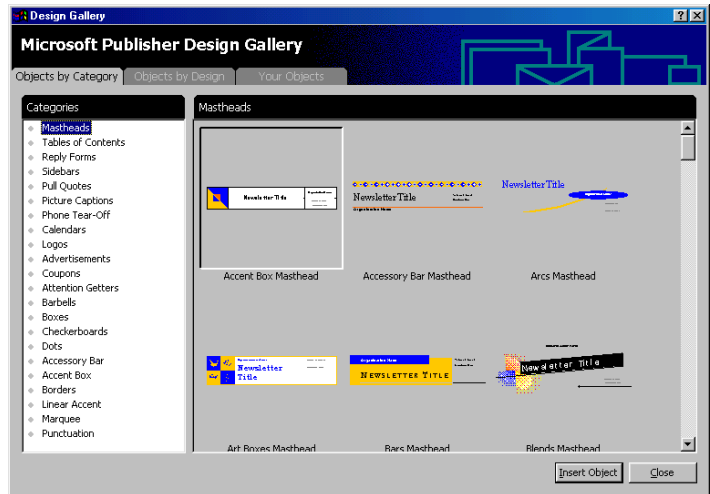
Design Gallery

Microsoft Publisher Design Gallery

Objects by Category | Objects by Design | Your Objects

Categories

Mastheads
Tables of Contents
Reply Forms
Sidebars
Pull Quotes
Picture Captions
Phone Tear-Off
Calendars
Logos
Advertisements
Coupons
Attention Getters
Barbells
Boxes
Checkerboards
Dots
Accessory Bar
Accent Box
Borders
Linear Accent
Marquee
Punctuation

Mastheads

Newsletter Title

Accent Box Masthead

Newsletter Title

Accessory Bar Masthead

Newsletter Title

Arcs Masthead

Newsletter Title

Art Boxes Masthead

Newsletter Title

Bars Masthead

Newsletter Title

Blends Masthead

Insert Object | Close